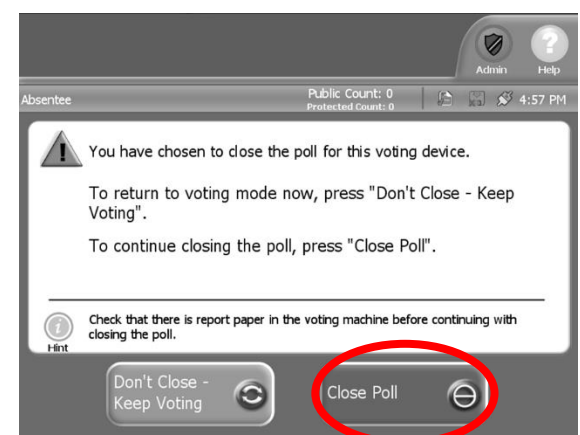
Admin Help

Absentee Public Count: 0 Protected Count: 0 4:57 PM

You have chosen to close the poll for this voting device.

To return to voting mode now, press "Don't Close - Keep Voting".

To continue closing the poll, press "Close Poll".

Hint

Check that there is report paper in the voting machine before continuing with closing the poll.

Don't Close - Keep Voting

Close Poll